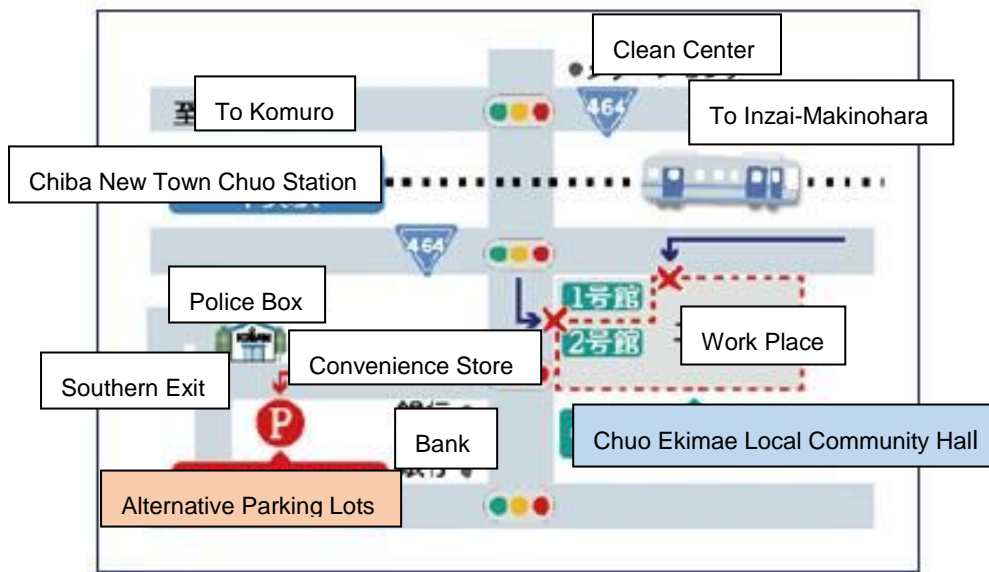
Clean Center

至

To Komuro

464

To Inzai-Makinohara

Chiba New Town Chuo Station

464

Police Box

1号館

2号館

KOBAN

Work Place

Convenience Store

Southern Exit

P

銀行

Bank

Chuo Ekimae Local Community Hall

Alternative Parking Lots